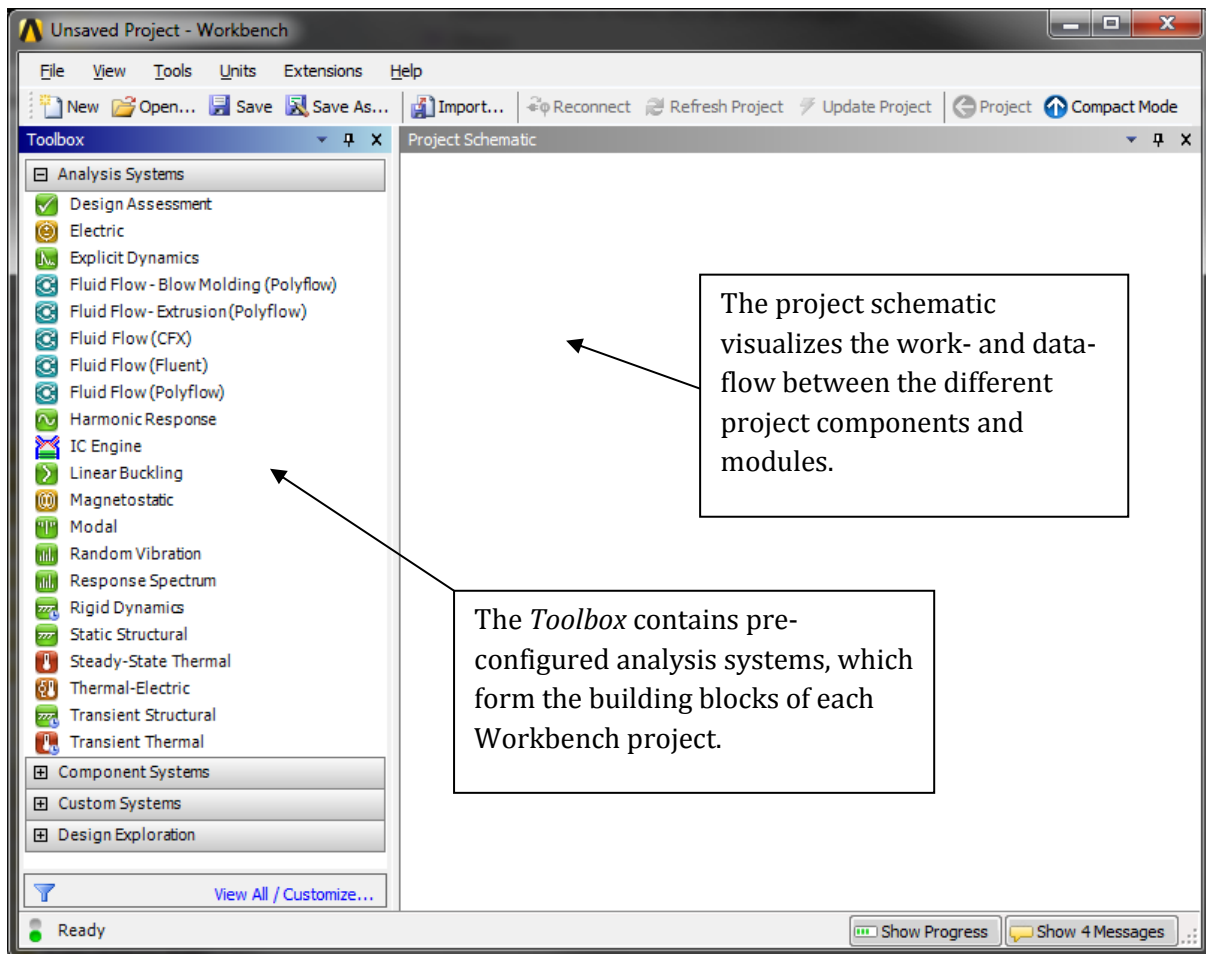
Unsaved Project - Workbench

File View Tools Units Extensions Help

New Open... Save Save As... Import... Reconnect Refresh Project Update Project Project Compact Mode

Toolbox

Project Schematic

⊟ Analysis Systems
Design Assessment
Electric
Explicit Dynamics
Fluid Flow - Blow Molding (Polyflow)
Fluid Flow - Extrusion (Polyflow)
Fluid Flow (CFX)
Fluid Flow (Fluent)
Fluid Flow (Polyflow)
Harmonic Response
IC Engine
Linear Buckling
Magnetostatic
Modal
Random Vibration
Response Spectrum
Rigid Dynamics
Static Structural
Steady-State Thermal
Thermal-Electric
Transient Structural
Transient Thermal
⊞ Component Systems
⊞ Custom Systems
⊞ Design Exploration

View All / Customize...

The project schematic visualizes the work- and dataflow between the different project components and modules.

The *Toolbox* contains preconfigured analysis systems, which form the building blocks of each Workbench project.

Ready

Show Progress Show 4 Messages